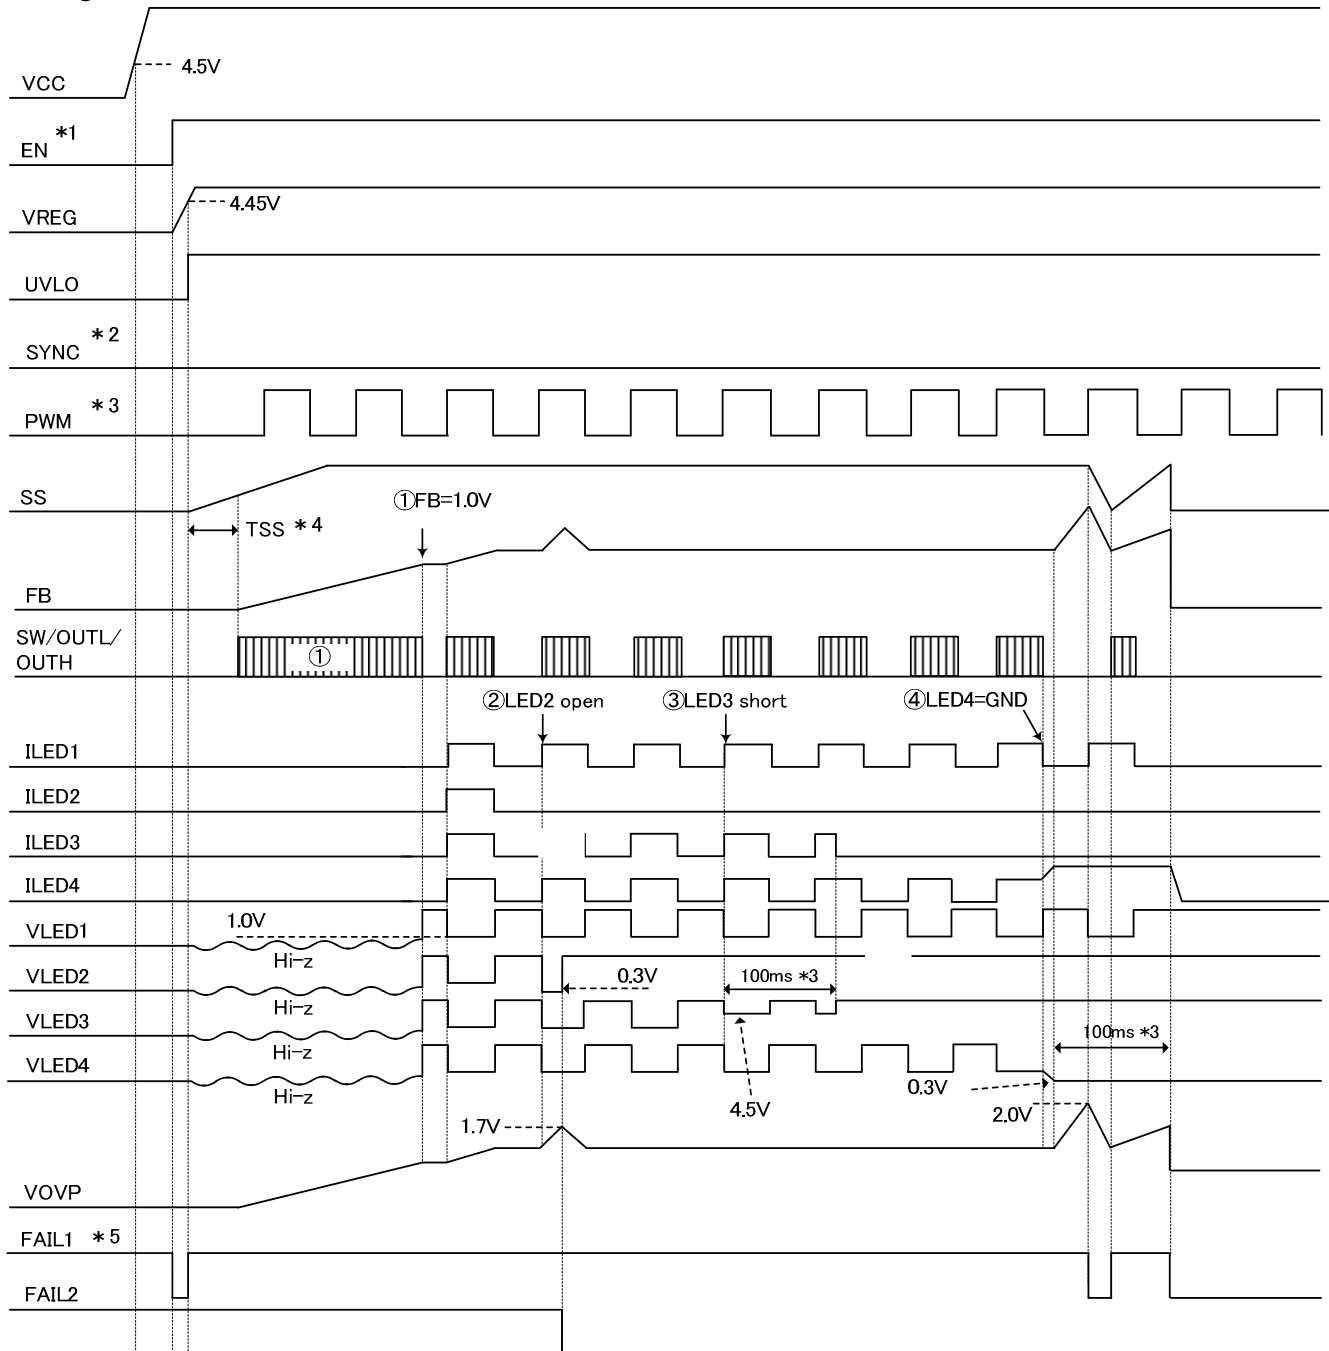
VCC
4.5V
EN *1
VREG
4.45V
UVLO
SYNC *2
PWM *3
SS
TSS *4
①FB=1.0V
FB
SW/OUTL/OUTH
①
②LED2 open
③LED3 short
④LED4=GND
ILED1
ILED2
ILED3
ILED4
VLED1
1.0V
Hi-z
VLED2
0.3V
100ms *3
Hi-z
VLED3
Hi-z
100ms *3
VLED4
Hi-z
0.3V
4.5V
2.0V
1.7V
VOVP
FAIL1 *5
FAIL2